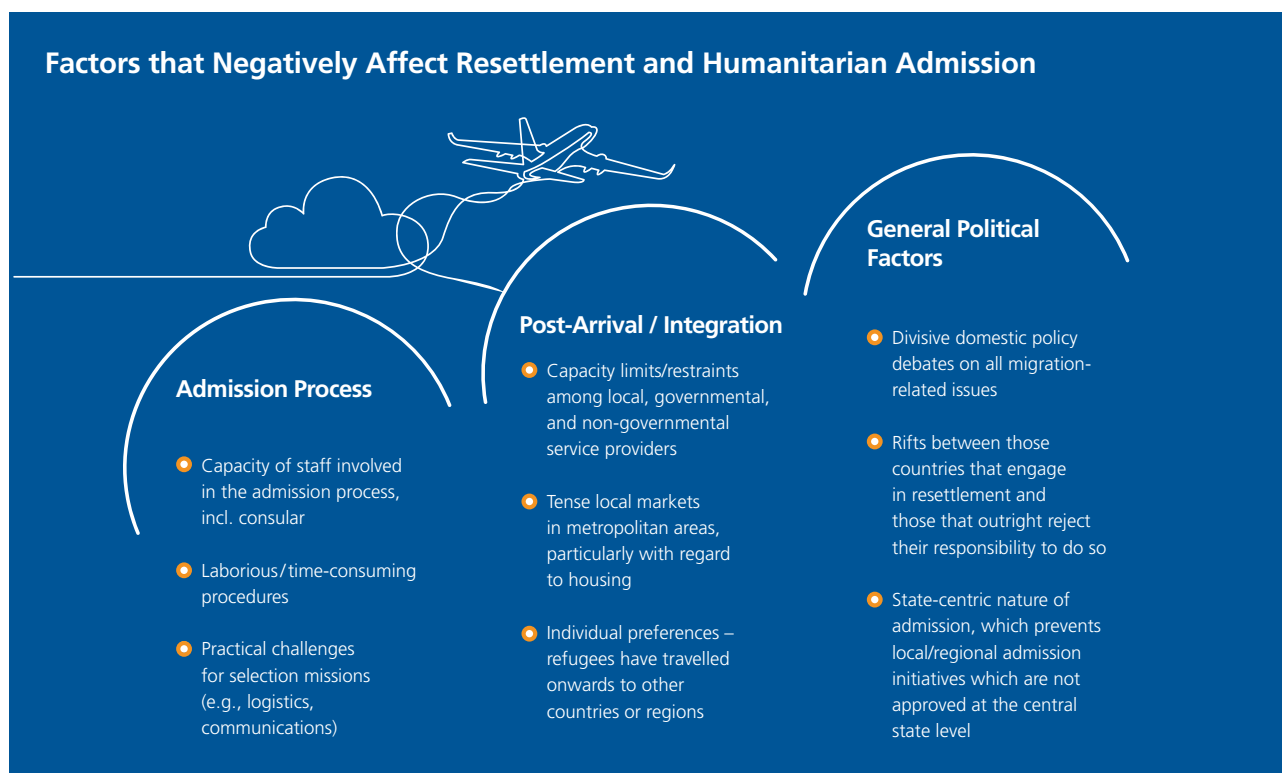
Factors that Negatively Affect Resettlement and Humanitarian Admission

Admission Process

Capacity of staff involved in the admission process, incl. consular

Laborious/time-consuming procedures

Practical challenges for selection missions (e.g., logistics, communications)

Post-Arrival / Integration

Capacity limits/restraints among local, governmental, and non-governmental service providers

Tense local markets in metropolitan areas, particularly with regard to housing

Individual preferences – refugees have travelled onwards to other countries or regions

General Political Factors

Divisive domestic policy debates on all migration-related issues

Rifts between those countries that engage in resettlement and those that outright reject their responsibility to do so

State-centric nature of admission, which prevents local/regional admission initiatives which are not approved at the central state level